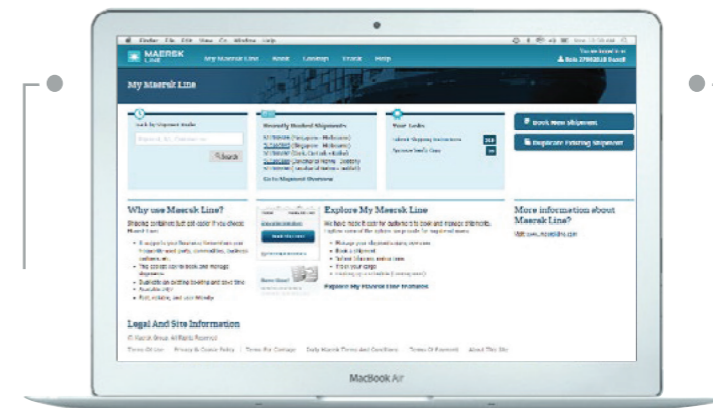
Finder File Edit View Go Window Help

MAERSK LINE

My Maersk Line Book Lookup Track Help

You are logged in as
Bob 27682618 Russell

My Maersk Line

Look Up Shipment Details

Search

Recently Booked Shipments

Go to Shipment Overview

Your Tasks

Submit Shipping Instructions

Approve Draft B/L

Book New Shipment

Duplicate Existing Shipment

Why use Maersk Line?

Explore My Maersk Line

Explore My Maersk Line Features

More information about Maersk Line?

Visit www.maerskline.com

Legal And Site Information

© Maersk Group. All Rights Reserved

Terms Of Use Privacy & Cookie Policy Terms For Carriage Terms Of Payment About This Site

MacBook Air